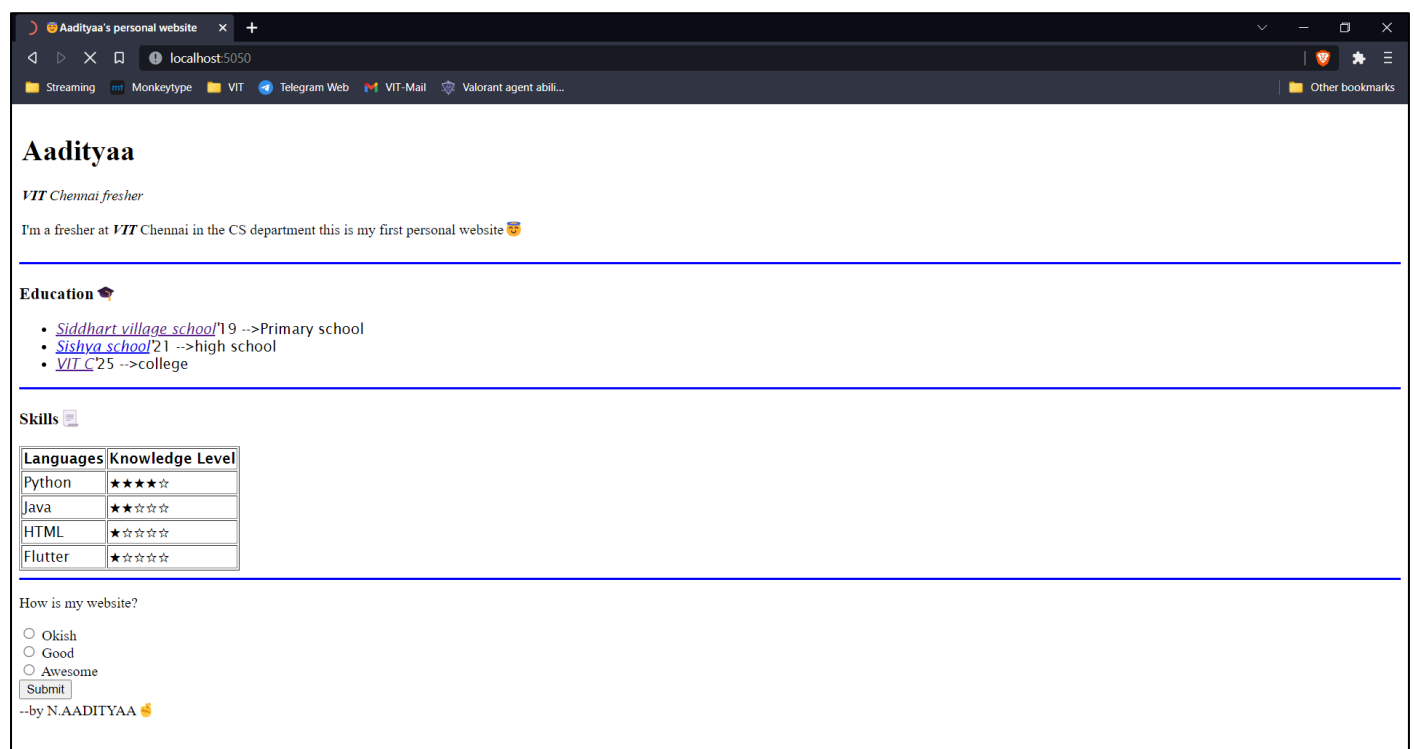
😇 Aadityaa's personal website ×
localhost:5050
Streaming  Monkeytype  VIT  Telegram Web  VIT-Mail  Valorant agent abili...  Other bookmarks

# Aadityaa

***VIT*** *Chennai fresher*

I'm a fresher at ***VIT*** Chennai in the CS department this is my first personal website😇

**Education** 🎓

- *Siddhart village school*'19 -->Primary school
- *Sishya school*'21 -->high school
- *VIT C*'25 -->college

**Skills** 📃

| Languages | Knowledge Level |
|---|---|
| Python | ★★★★☆ |
| Java | ★★☆☆☆ |
| HTML | ★☆☆☆☆ |
| Flutter | ★☆☆☆☆ |

How is my website?

Okish
Good
Awesome
Submit

--by N.AADITYAA ✌